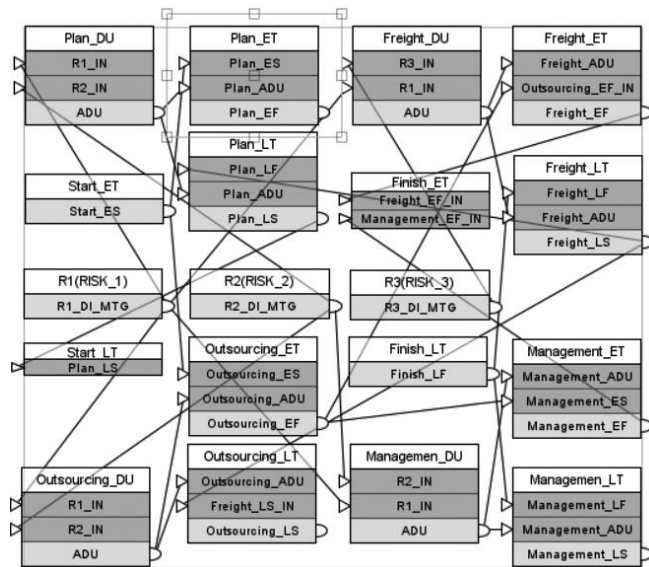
Plan_DU
R1_IN
R2_IN
ADU

Plan_ET
Plan_ES
Plan_ADU
Plan_EF

Freight_DU
R3_IN
R1_IN
ADU

Freight_ET
Freight_ADU
Outsourcing_EF_IN
Freight_EF

Plan_LT
Plan_LF
Plan_ADU
Plan_LS

Start_ET
Start_ES

Finish_ET
Freight_EF_IN
Management_EF_IN

Freight_LT
Freight_LF
Freight_ADU
Freight_LS

R1(RISK_1)
R1_DI_MTG

R2(RISK_2)
R2_DI_MTG

R3(RISK_3)
R3_DI_MTG

Start_LT
Plan_LS

Outsourcing_ET
Outsourcing_ES
Outsourcing_ADU
Outsourcing_EF

Finish_LT
Finish_LF

Management_ET
Management_ADU
Management_ES
Management_EF

Outsourcing_DU
R1_IN
R2_IN
ADU

Outsourcing_LT
Outsourcing_ADU
Freight_LS_IN
Outsourcing_LS

Managemen_DU
R2_IN
R1_IN
ADU

Managemen_LT
Management_LF
Management_ADU
Management_LS